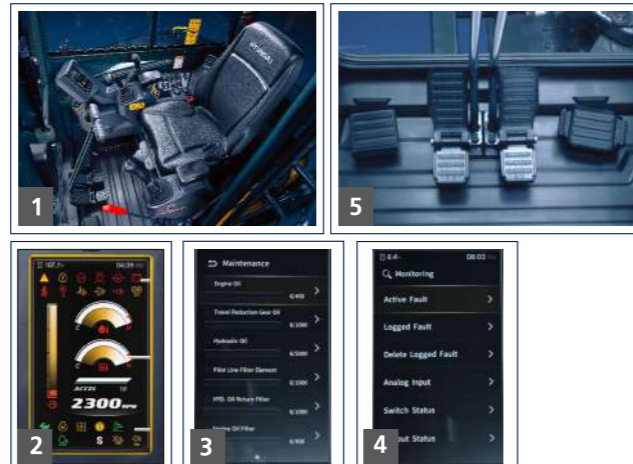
1

5

107.1

04:39

ACCEL

2300 rpm

S

2

Maintenance

Engine Oil

6/400

Travel Reduction Gear Oil

0/1000

Hydraulic Oil

6/5000

Pilot Line Filter Element

0/1000

HYD. Oil Return Filter

0/1000

Engine Oil Filter

6/400

3

Monitoring

08:03

Active Fault

Logged Fault

Delete Logged Fault

Analog Input

Switch Status

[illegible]ut Status

4